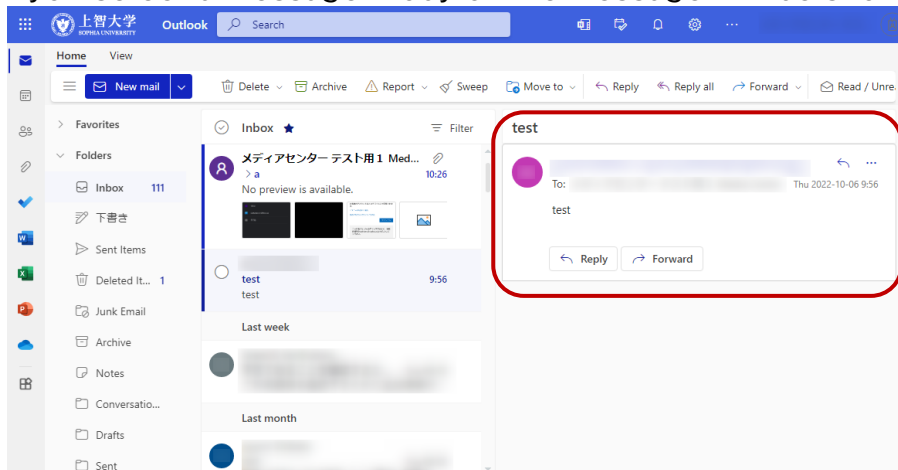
上智大学 SOPHIA UNIVERSITY Outlook Search

Home View

New mail

Delete Archive Report Sweep Move to Reply Reply all Forward Read / Unre

Favorites

Folders

Inbox 111

下書き

Sent Items

Deleted It... 1

Junk Email

Archive

Notes

Conversatio...

Drafts

Sent

Inbox

Filter

メディアセンター テスト用１ Med...
> a 10:26
No preview is available.

test 9:56
test

Last week

Last month

test

To: Thu 2022-10-06 9:56

test

Reply Forward